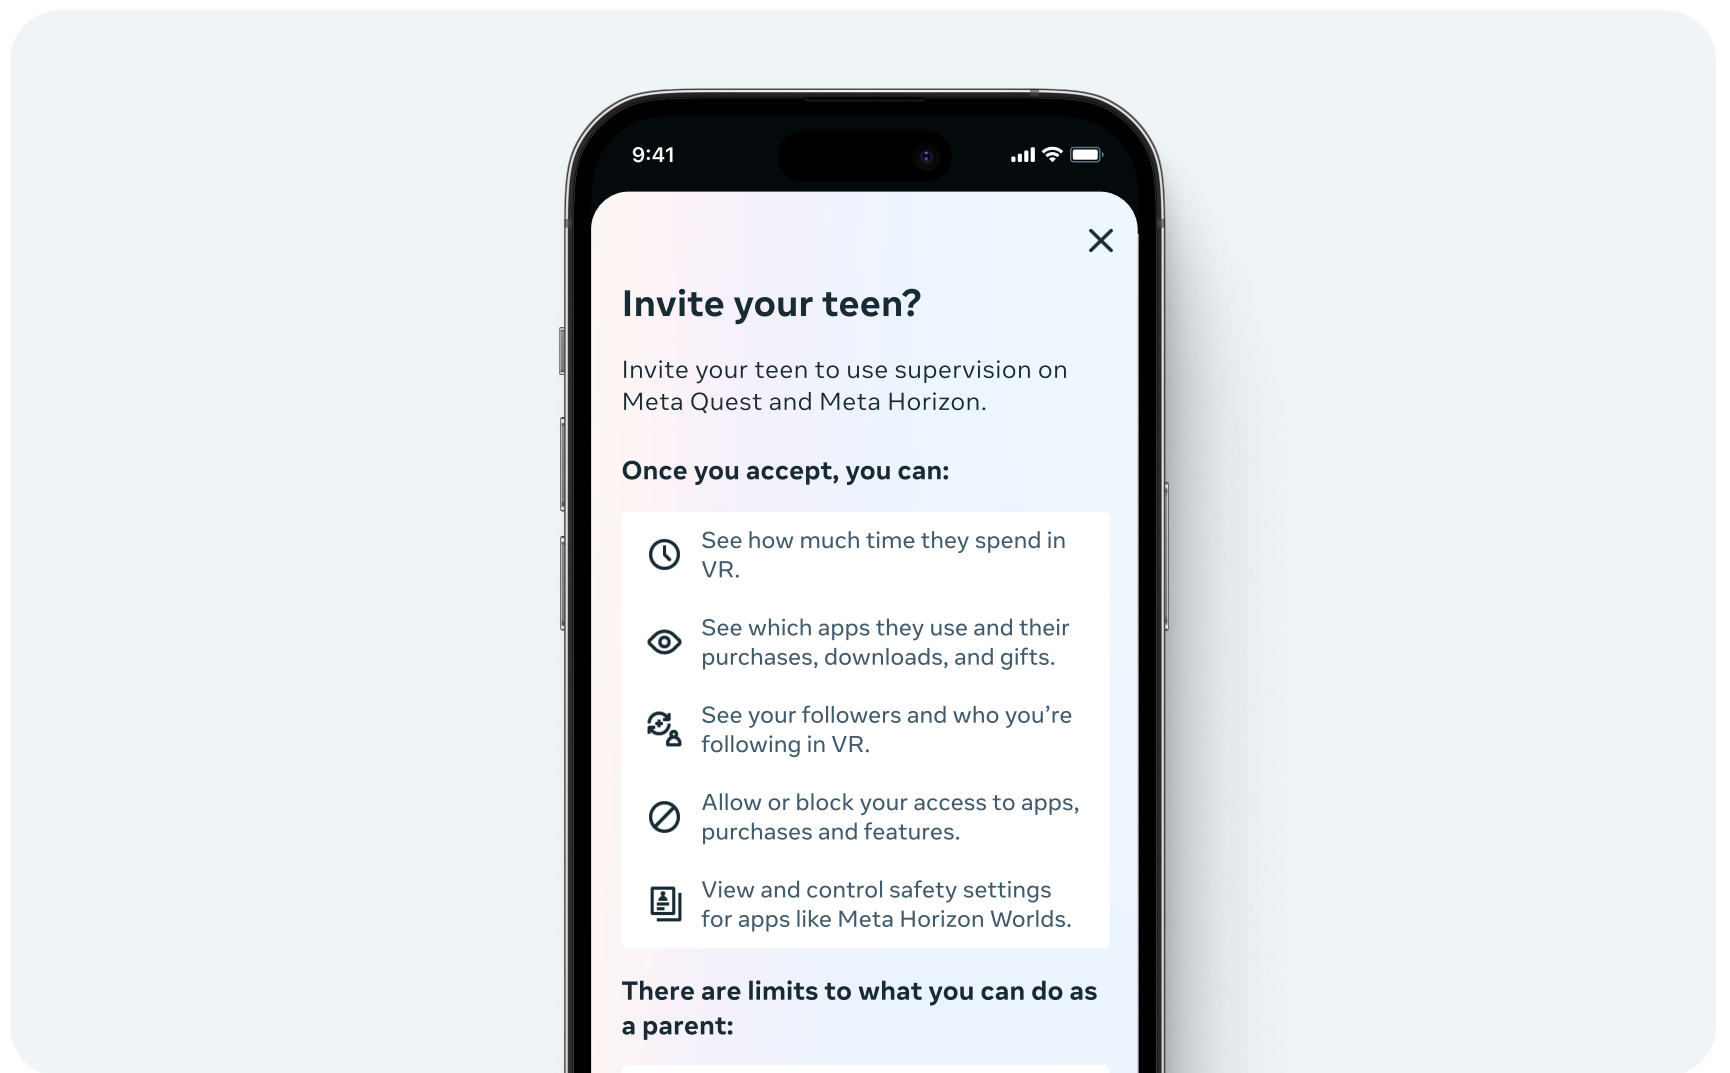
9:41

Invite your teen?

Invite your teen to use supervision on Meta Quest and Meta Horizon.

Once you accept, you can:

See how much time they spend in VR.

See which apps they use and their purchases, downloads, and gifts.

See your followers and who you're following in VR.

Allow or block your access to apps, purchases and features.

View and control safety settings for apps like Meta Horizon Worlds.

There are limits to what you can do as a parent: